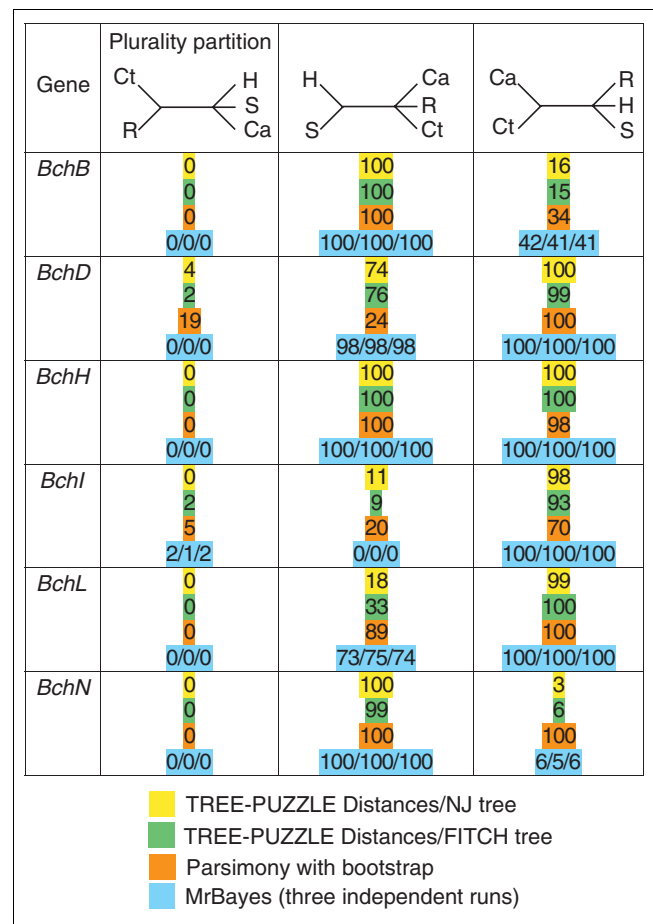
| Gene | Plurality partition Ct, R — H, S, Ca | H, S — Ca, R, Ct | Ca, Ct — R, H, S |
|---|---|---|---|
| *BchB* | 0<br>0<br>0<br>0/0/0 | 100<br>100<br>100<br>100/100/100 | 16<br>15<br>34<br>42/41/41 |
| *BchD* | 4<br>2<br>19<br>0/0/0 | 74<br>76<br>24<br>98/98/98 | 100<br>99<br>100<br>100/100/100 |
| *BchH* | 0<br>0<br>0<br>0/0/0 | 100<br>100<br>100<br>100/100/100 | 100<br>100<br>98<br>100/100/100 |
| *BchI* | 0<br>2<br>5<br>2/1/2 | 11<br>9<br>20<br>0/0/0 | 98<br>93<br>70<br>100/100/100 |
| *BchL* | 0<br>0<br>0<br>0/0/0 | 18<br>33<br>89<br>73/75/74 | 99<br>100<br>100<br>100/100/100 |
| *BchN* | 0<br>0<br>0<br>0/0/0 | 100<br>99<br>100<br>100/100/100 | 3<br>6<br>100<br>6/5/6 |

TREE-PUZZLE Distances/NJ tree
TREE-PUZZLE Distances/FITCH tree
Parsimony with bootstrap
MrBayes (three independent runs)